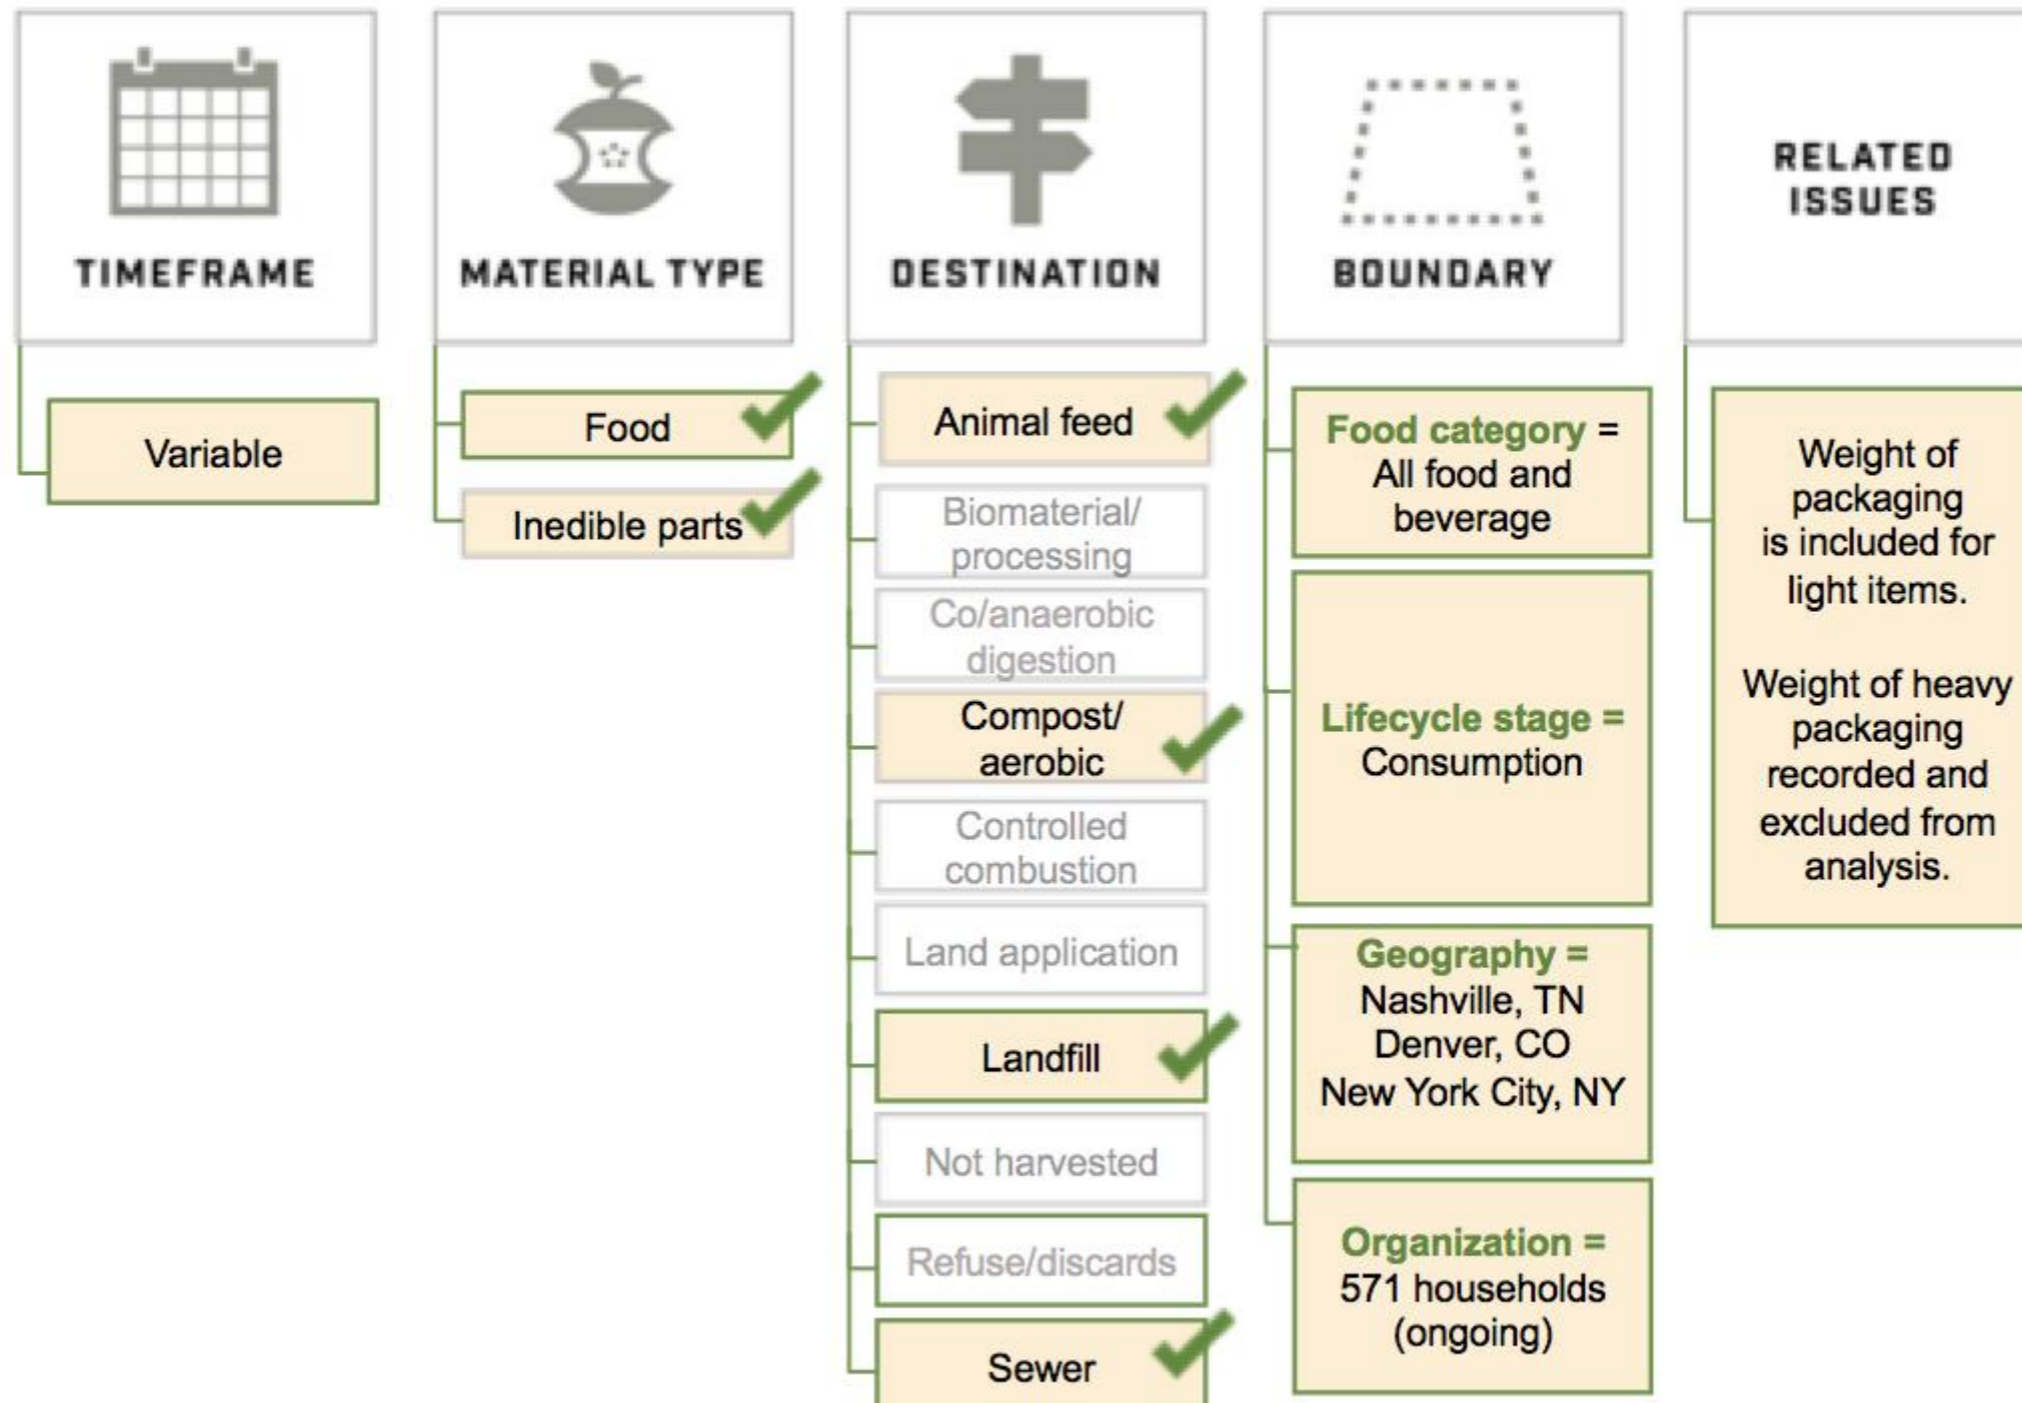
TIMEFRAME

Variable

MATERIAL TYPE

Food

Inedible parts

DESTINATION

Animal feed

Biomaterial/ processing

Co/anaerobic digestion

Compost/ aerobic

Controlled combustion

Land application

Landfill

Not harvested

Refuse/discards

Sewer

BOUNDARY

Food category = All food and beverage

Lifecycle stage = Consumption

Geography = Nashville, TN Denver, CO New York City, NY

Organization = 571 households (ongoing)

RELATED ISSUES

Weight of packaging is included for light items.

Weight of heavy packaging recorded and excluded from analysis.